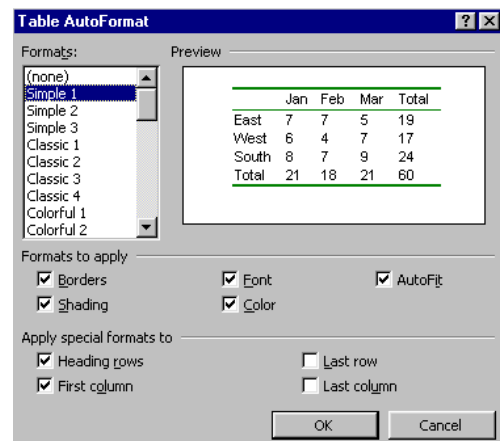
Table AutoFormat

?

×

Formats:

(none)
Simple 1
Simple 2
Simple 3
Classic 1
Classic 2
Classic 3
Classic 4
Colorful 1
Colorful 2

Preview

| | Jan | Feb | Mar | Total |
|---|---|---|---|---|
| East | 7 | 7 | 5 | 19 |
| West | 6 | 4 | 7 | 17 |
| South | 8 | 7 | 9 | 24 |
| Total | 21 | 18 | 21 | 60 |

Formats to apply

Borders
Font
AutoFit
Shading
Color

Apply special formats to

Heading rows
Last row
First column
Last column

OK
Cancel